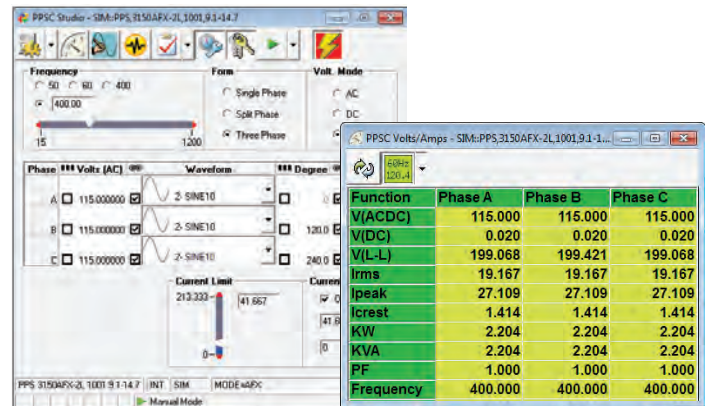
PPSC Studio - SIM::PPS,3150AFX-2L,1001,9.1-14.7

Frequency
50 60 400
400.00
15 1200

Form
Single Phase
Split Phase
Three Phase

Volt. Mode
AC
DC

Phase Volts (AC) Waveform Degree
A 115.000000 2- SINE10
B 115.000000 2- SINE10 120.0
C 115.000000 2- SINE10 240.0

Current Limit
213.333
41.667
0

PPS 3150AFX-2L 1001 9.1-14.7 INT SIM MODE=AFX
Manual Mode

PPSC Volts/Amps - SIM::PPS,3150AFX-2L,1001,9.1-1...
60Hz 120.4

| Function | Phase A | Phase B | Phase C |
|---|---|---|---|
| V(ACDC) | 115.000 | 115.000 | 115.000 |
| V(DC) | 0.020 | 0.020 | 0.020 |
| V(L-L) | 199.068 | 199.421 | 199.068 |
| Irms | 19.167 | 19.167 | 19.167 |
| Ipeak | 27.109 | 27.109 | 27.109 |
| Icrest | 1.414 | 1.414 | 1.414 |
| KW | 2.204 | 2.204 | 2.204 |
| KVA | 2.204 | 2.204 | 2.204 |
| PF | 1.000 | 1.000 | 1.000 |
| Frequency | 400.000 | 400.000 | 400.000 |